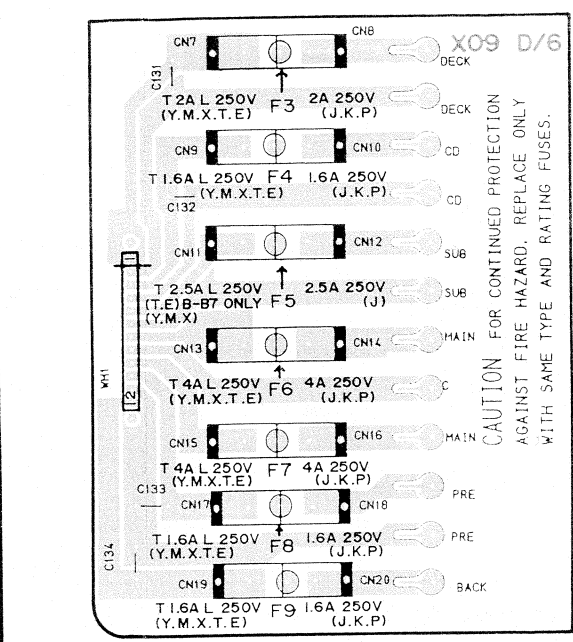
X09 D/6

CN7 CN8 DECK
C131
T 2A L 250V (Y.M.X.T.E) F3 2A 250V (J.K.P) DECK

CN9 CN10 CD
T 1.6A L 250V (Y.M.X.T.E) F4 1.6A 250V (J.K.P)
C132 CD

CN11 CN12 SUB
T 2.5A L 250V (T.E) B-B7 ONLY (Y.M.X) F5 2.5A 250V (J) SUB

CN13 CN14 MAIN
WH1
12
T 4A L 250V (Y.M.X.T.E) F6 4A 250V (J.K.P) C

CN15 CN16 MAIN
T 4A L 250V (Y.M.X.T.E) F7 4A 250V (J.K.P)

C133
CN17 CN18 PRE
T 1.6A L 250V (Y.M.X.T.E) F8 1.6A 250V (J.K.P) PRE

C134
CN19 CN20 BACK
T 1.6A L 250V (Y.M.X.T.E) F9 1.6A 250V (J.K.P)

CAUTION FOR CONTINUED PROTECTION AGAINST FIRE HAZARD, REPLACE ONLY WITH SAME TYPE AND RATING FUSES.